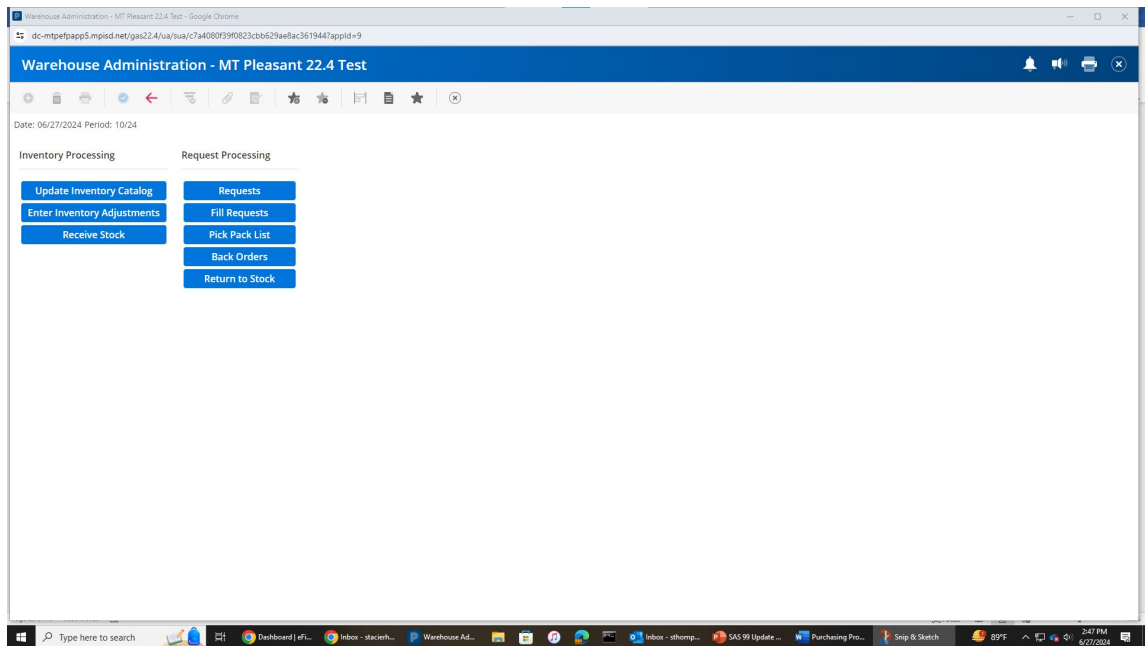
Warehouse Administration - MT Pleasant 22.4 Test - Google Chrome

dc-mtpefpapp5.mpisd.net/gas22.4/ua/sua/c7a4080f39f0823cbb629ae8ac361944?appId=9

Warehouse Administration - MT Pleasant 22.4 Test

Date: 06/27/2024 Period: 10/24

Inventory Processing

Update Inventory Catalog
Enter Inventory Adjustments
Receive Stock

Request Processing

Requests
Fill Requests
Pick Pack List
Back Orders
Return to Stock

Type here to search
Dashboard | eFi...
Inbox - stacierh...
Warehouse Ad...
Inbox - sthomp...
SAS 99 Update ...
Purchasing Pro...
Snip & Sketch
89°F
2:47 PM
6/27/2024